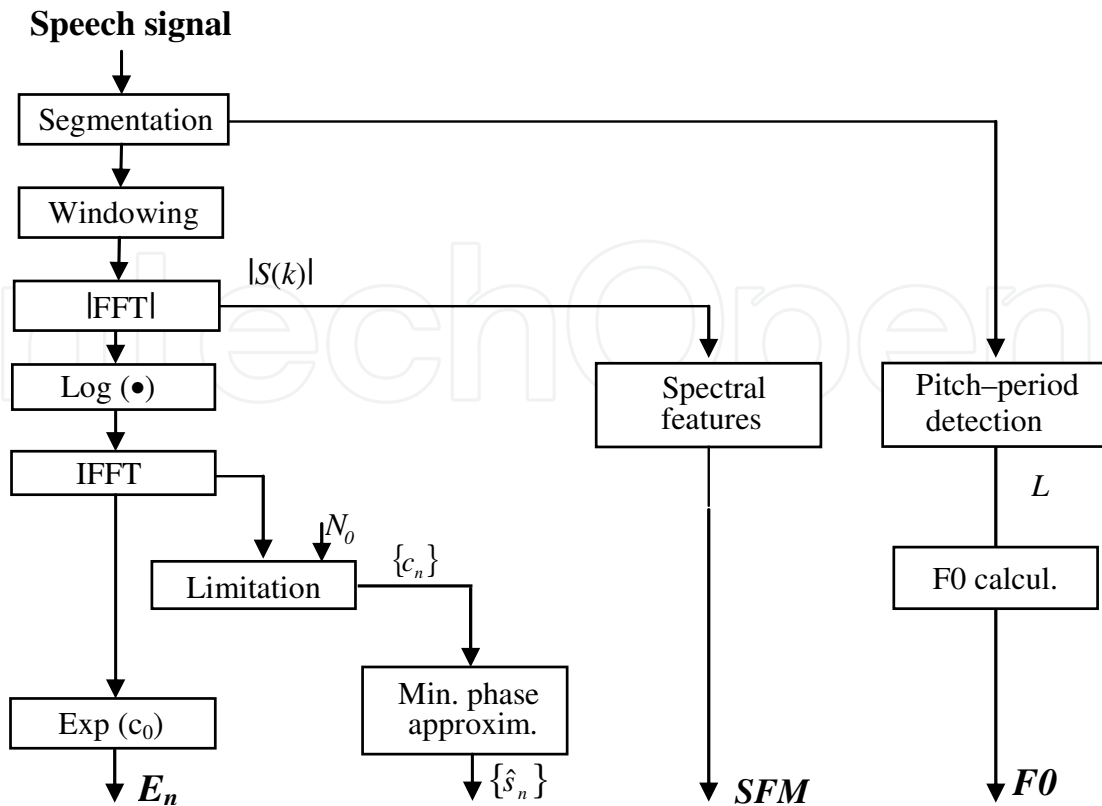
**Speech signal**

Segmentation

Windowing

$|S(k)|$

|FFT|

Log (•)

Spectral features

Pitch–period detection

IFFT

$N_0$

$\{c_n\}$

Limitation

$L$

F0 calcul.

Min. phase approxim.

Exp ($c_0$)

$E_n$

$\{\hat{s}_n\}$

SFM

F0